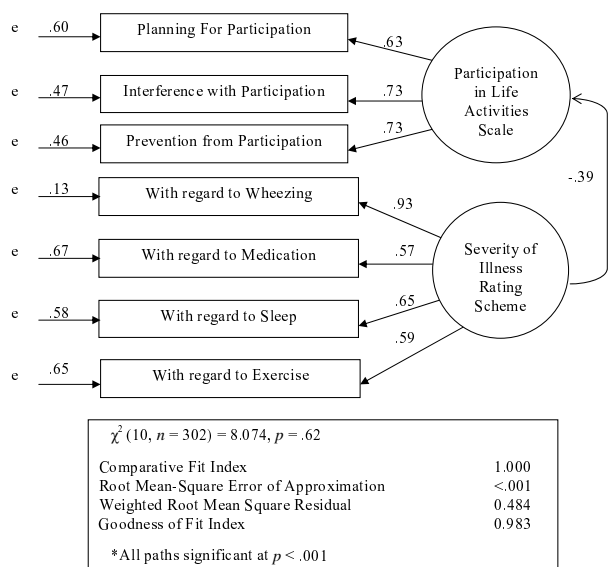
e .60 Planning For Participation

e .47 Interference with Participation

e .46 Prevention from Participation

e .13 With regard to Wheezing

e .67 With regard to Medication

e .58 With regard to Sleep

e .65 With regard to Exercise

.63

.73

.73

Participation in Life Activities Scale

-.39

.93

.57

.65

.59

Severity of Illness Rating Scheme

$\chi^2$ (10, $n$ = 302) = 8.074, $p$ = .62

| | |
|---|---|
| Comparative Fit Index | 1.000 |
| Root Mean-Square Error of Approximation | <.001 |
| Weighted Root Mean Square Residual | 0.484 |
| Goodness of Fit Index | 0.983 |

*All paths significant at $p$ < .001